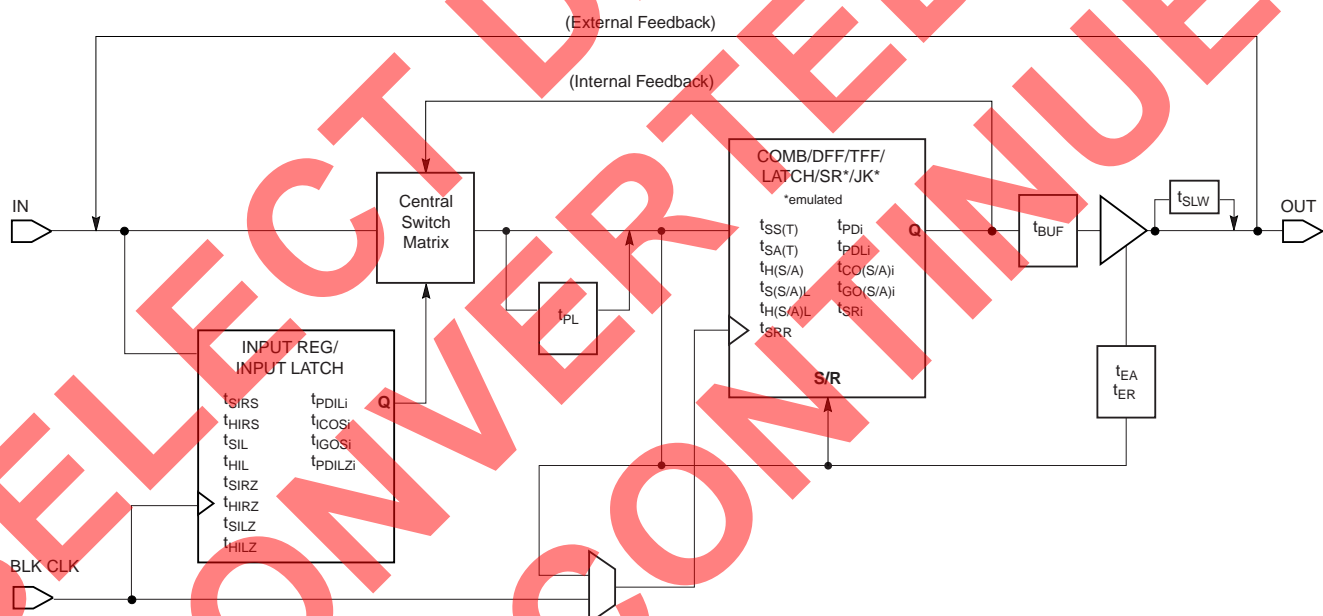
(External Feedback)

(Internal Feedback)

IN

Central Switch Matrix

COMB/DFF/TFF/ LATCH/SR*/JK*
*emulated

$t_{SS(T)}$
$t_{SA(T)}$
$t_{H(S/A)}$
$t_{S(S/A)L}$
$t_{H(S/A)L}$
$t_{SRR}$

$t_{PDi}$
$t_{PDLi}$
$t_{CO(S/A)i}$
$t_{GO(S/A)i}$
$t_{SRi}$

Q

S/R

$t_{BUF}$

$t_{SLW}$

OUT

$t_{PL}$

INPUT REG/ INPUT LATCH

$t_{SIRS}$
$t_{HIRS}$
$t_{SIL}$
$t_{HIL}$
$t_{SIRZ}$
$t_{HIRZ}$
$t_{SILZ}$
$t_{HILZ}$

$t_{PDILi}$
$t_{ICOSi}$
$t_{IGOSi}$
$t_{PDILZi}$

Q

$t_{EA}$
$t_{ER}$

BLK CLK

SELECT DEVICE
CONVERTER
DISCONTINUED
CONTINUE